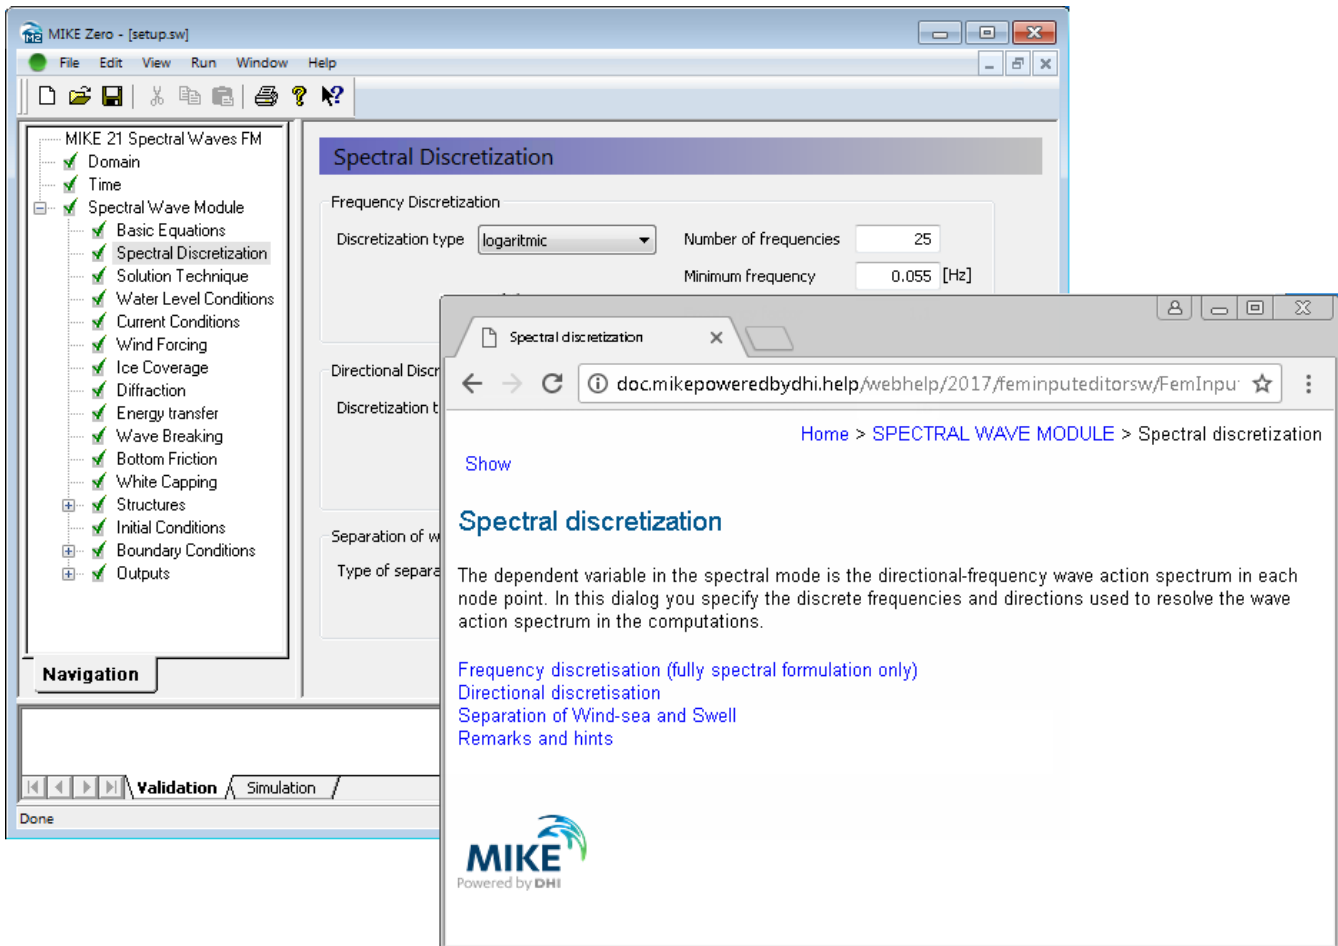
MIKE Zero - [setup.sw]

File Edit View Run Window Help

MIKE 21 Spectral Waves FM
Domain
Time
Spectral Wave Module
Basic Equations
Spectral Discretization
Solution Technique
Water Level Conditions
Current Conditions
Wind Forcing
Ice Coverage
Diffraction
Energy transfer
Wave Breaking
Bottom Friction
White Capping
Structures
Initial Conditions
Boundary Conditions
Outputs

Navigation

Spectral Discretization

Frequency Discretization

Discretization type logaritmic

Number of frequencies 25

Minimum frequency 0.055 [Hz]

Directional Discr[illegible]

Discretization t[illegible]

Separation of w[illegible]

Type of separa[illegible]

Validation Simulation

Done

Spectral discretization ×

doc.mikepoweredbydhi.help/webhelp/2017/feminputeditorsw/FemInpu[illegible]

Home > SPECTRAL WAVE MODULE > Spectral discretization

Show

Spectral discretization

The dependent variable in the spectral mode is the directional-frequency wave action spectrum in each node point. In this dialog you specify the discrete frequencies and directions used to resolve the wave action spectrum in the computations.

Frequency discretisation (fully spectral formulation only)
Directional discretisation
Separation of Wind-sea and Swell
Remarks and hints

MIKE
Powered by DHI